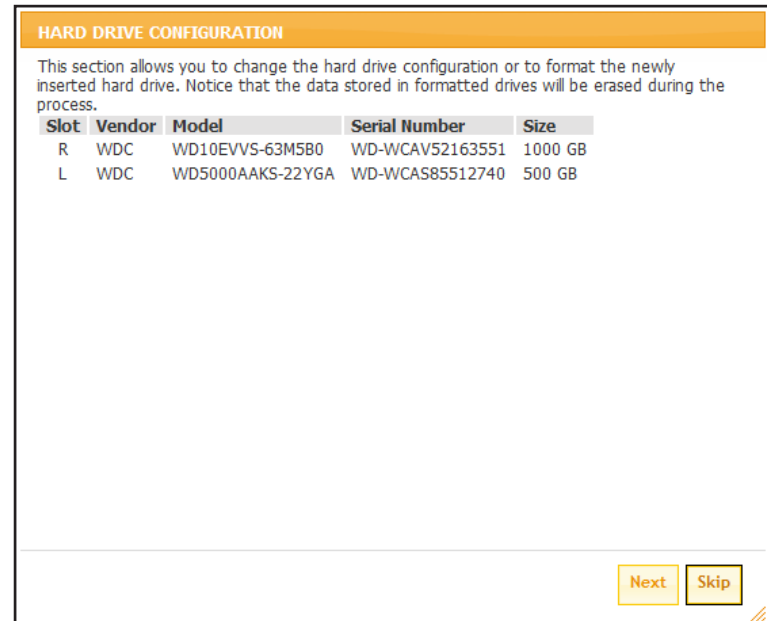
HARD DRIVE CONFIGURATION

This section allows you to change the hard drive configuration or to format the newly inserted hard drive. Notice that the data stored in formatted drives will be erased during the process.

| Slot | Vendor | Model | Serial Number | Size |
|---|---|---|---|---|
| R | WDC | WD10EVVS-63M5B0 | WD-WCAV52163551 | 1000 GB |
| L | WDC | WD5000AAKS-22YGA | WD-WCAS85512740 | 500 GB |

Next Skip